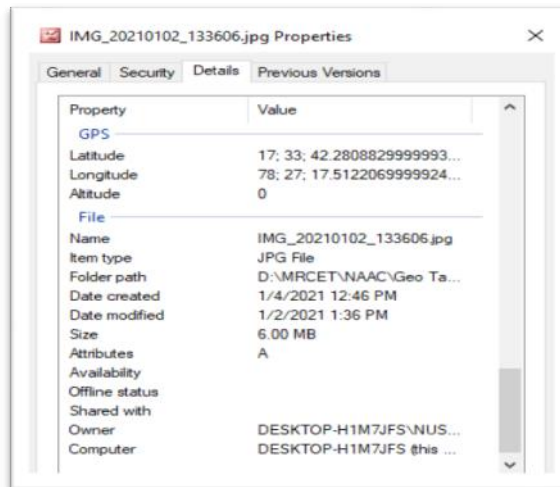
IMG_20210102_133606.jpg Properties

×

General | Security | Details | Previous Versions

| Property | Value |
|---|---|
| GPS | |
| Latitude | 17; 33; 42.2808829999993... |
| Longitude | 78; 27; 17.5122069999924... |
| Altitude | 0 |
| File | |
| Name | IMG_20210102_133606.jpg |
| Item type | JPG File |
| Folder path | D:\MRCET\NAAC\Geo Ta... |
| Date created | 1/4/2021 12:46 PM |
| Date modified | 1/2/2021 1:36 PM |
| Size | 6.00 MB |
| Attributes | A |
| Availability | |
| Offline status | |
| Shared with | |
| Owner | DESKTOP-H1M7JFS\NUS... |
| Computer | DESKTOP-H1M7JFS (this ... |